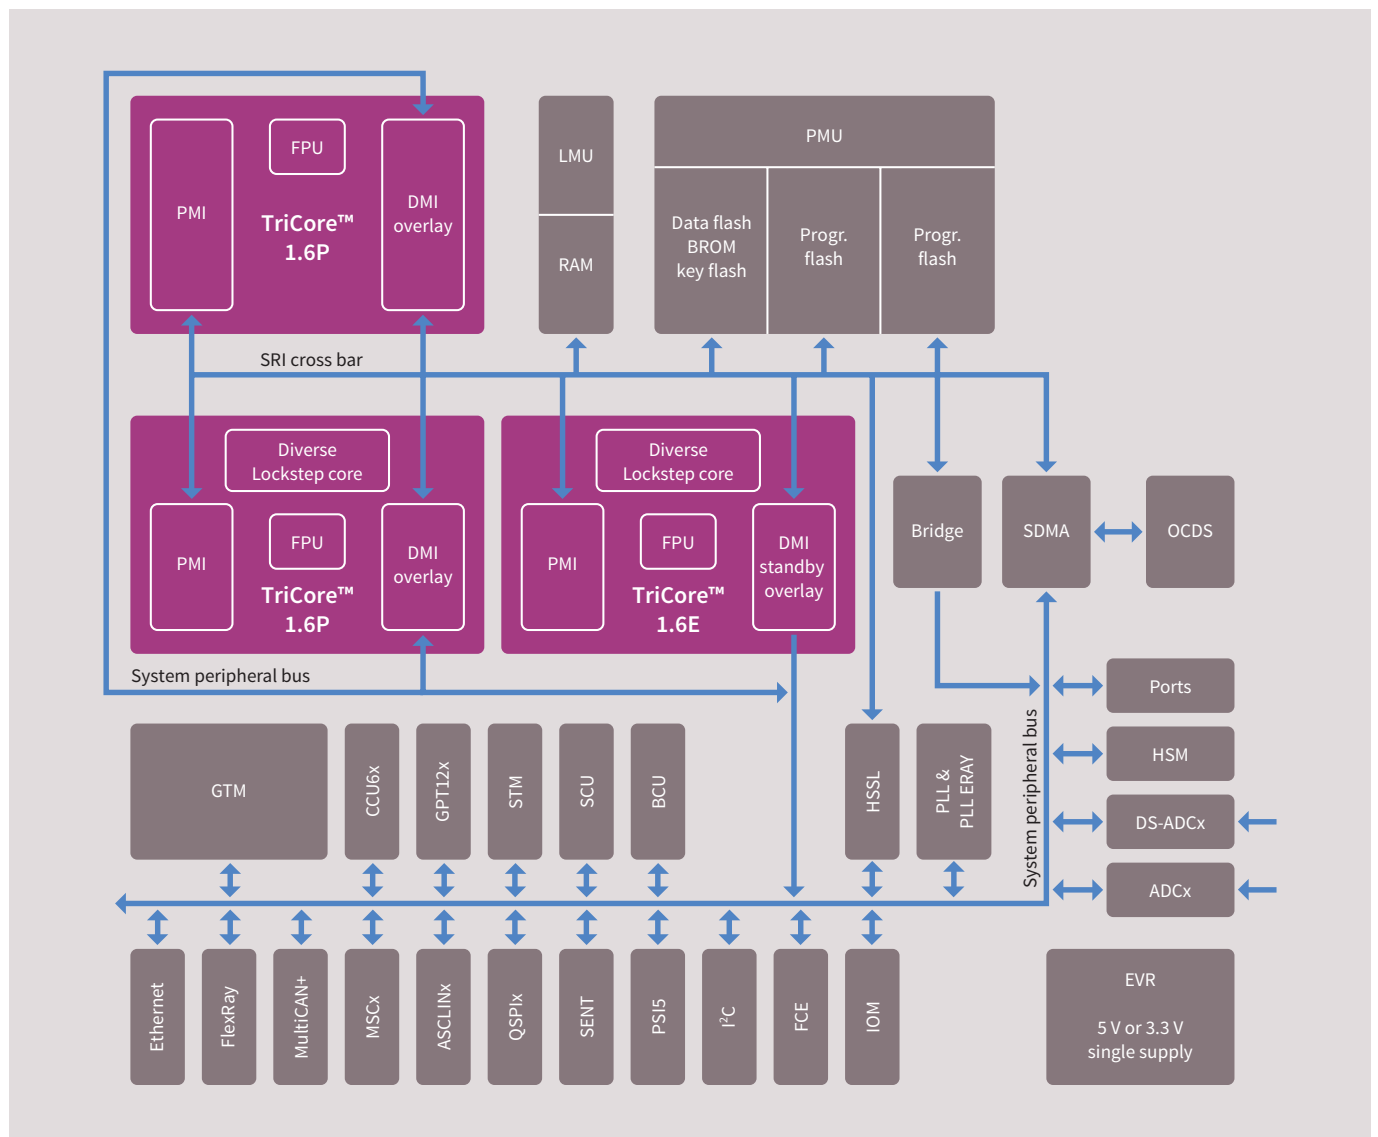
PMI

FPU

TriCore™ 1.6P

DMI overlay

LMU

RAM

PMU

Data flash BROM key flash

Progr. flash

Progr. flash

SRI cross bar

Diverse Lockstep core

PMI

FPU

TriCore™ 1.6P

DMI overlay

Diverse Lockstep core

PMI

FPU

TriCore™ 1.6E

DMI standby overlay

Bridge

SDMA

OCDS

System peripheral bus

Ports

HSM

DS-ADCx

ADCx

System peripheral bus

GTM

CCU6x

GPT12x

STM

SCU

BCU

HSSL

PLL & PLL ERAY

Ethernet

FlexRay

MultiCAN+

MSCx

ASCLINx

QSPIx

SENT

PSI5

I²C

FCE

IOM

EVR

5 V or 3.3 V single supply